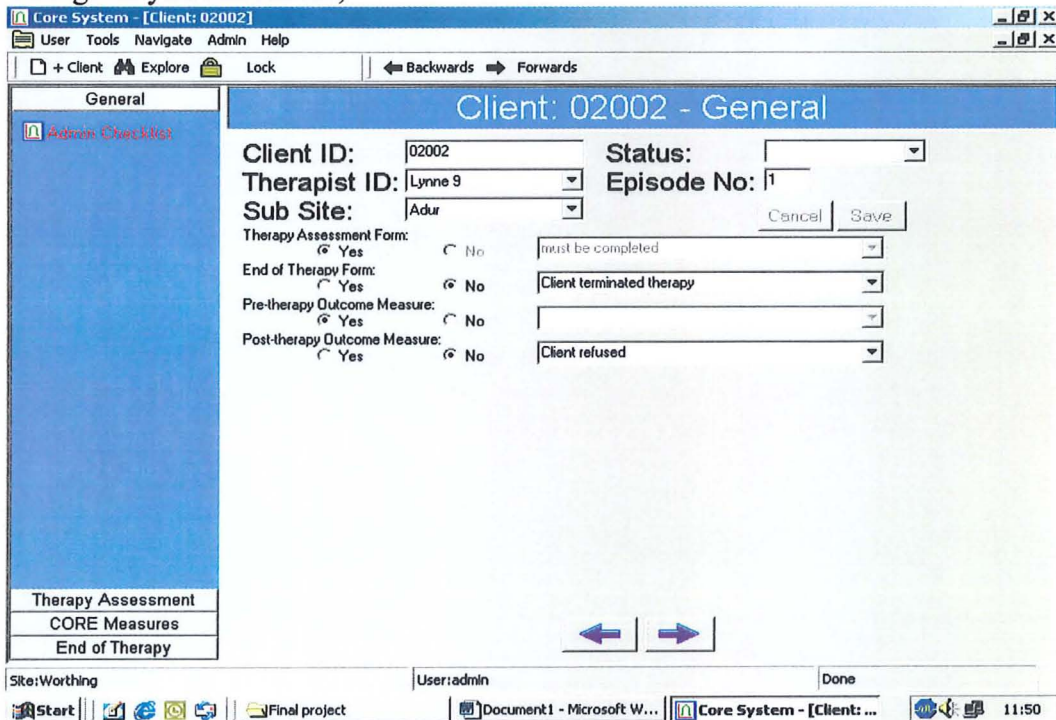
Core System - [Client: 02002]

User Tools Navigate Admin Help

+ Client Explore Lock

Backwards Forwards

General

Admin Checklist

Client: 02002 - General

Client ID: 02002

Status:

Therapist ID: Lynne 9

Episode No: 1

Sub Site: Adur

Cancel Save

Therapy Assessment Form:
Yes No
must be completed

End of Therapy Form:
Yes No
Client terminated therapy

Pre-therapy Outcome Measure:
Yes No

Post-therapy Outcome Measure:
Yes No
Client refused

Therapy Assessment

CORE Measures

End of Therapy

Site:Worthing

User:admin

Done

Start

Final project

Document1 - Microsoft W...

Core System - [Client: ...

11:50